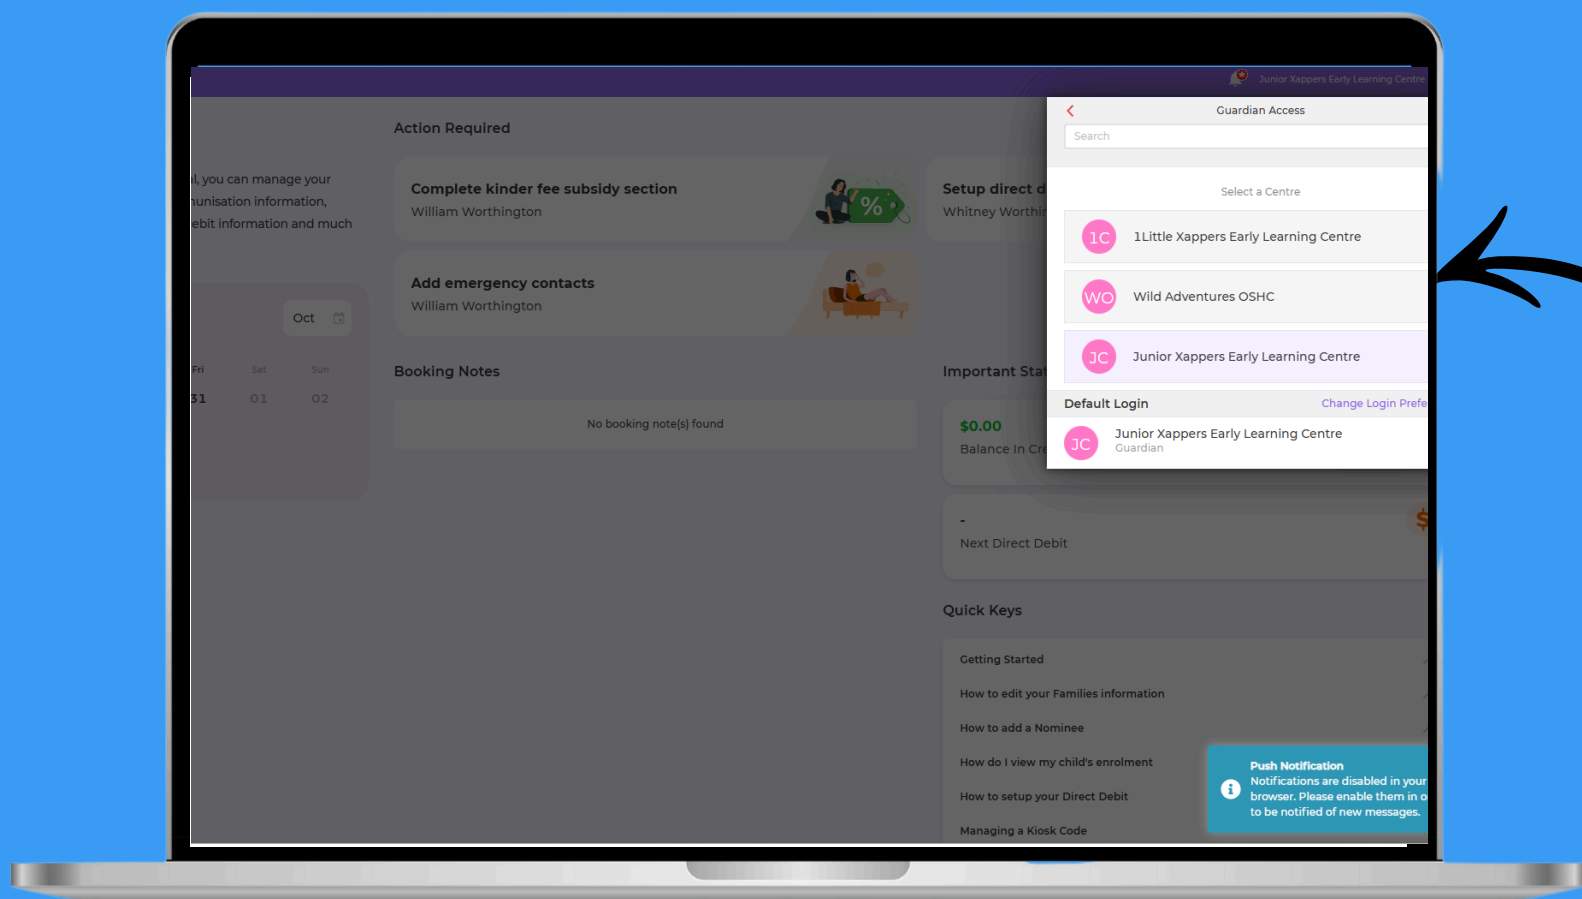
Junior Xappers Early Learning Centre

l, you can manage your
nunisation information,
ebit information and much

Oct

Fri Sat Sun
31 01 02

Action Required

Complete kinder fee subsidy section
William Worthington

%

Setup direct d
Whitney Worthi

Add emergency contacts
William Worthington

Booking Notes

No booking note(s) found

Important Stat

$0.00
Balance In Cr

-
Next Direct Debit

$

Quick Keys

Getting Started
How to edit your Families information
How to add a Nominee
How do I view my child's enrolment
How to setup your Direct Debit
Managing a Kiosk Code

Guardian Access

Search

Select a Centre

1C 1Little Xappers Early Learning Centre

WO Wild Adventures OSHC

JC Junior Xappers Early Learning Centre

Default Login Change Login Prefe

JC Junior Xappers Early Learning Centre
Guardian

Push Notification
Notifications are disabled in your browser. Please enable them in o to be notified of new messages.